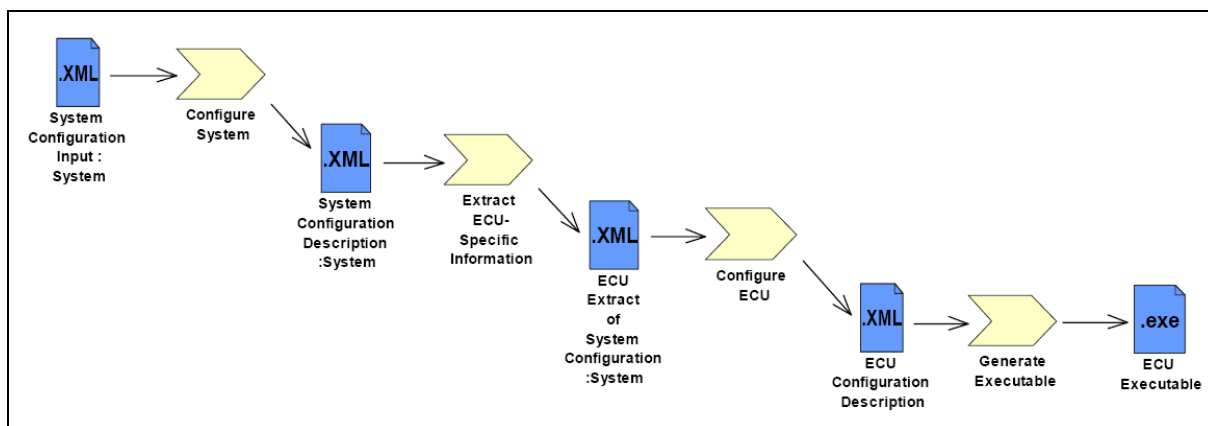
.XML
System Configuration Input : System

Configure System

.XML
System Configuration Description :System

Extract ECU-Specific Information

.XML
ECU Extract of System Configuration :System

Configure ECU

.XML
ECU Configuration Description

Generate Executable

.exe
ECU Executable